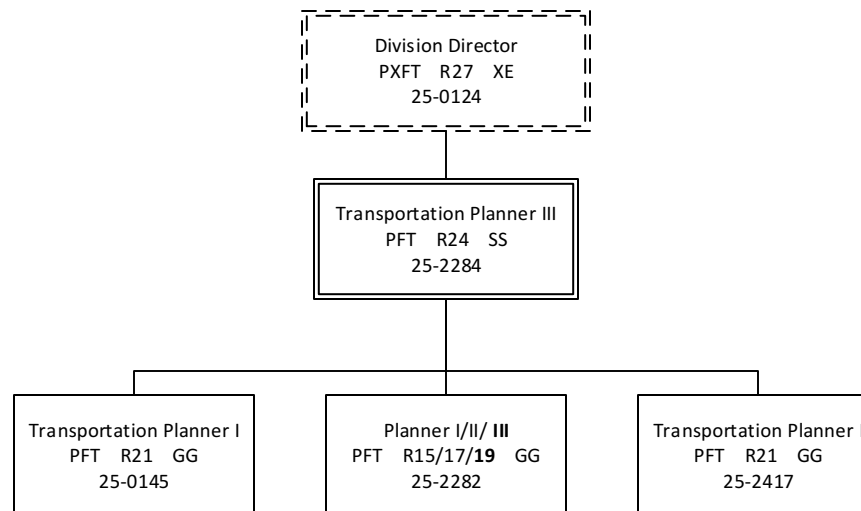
Division Director
PXFT R27 XE
25-0124

Transportation Planner III
PFT R24 SS
25-2284

Transportation Planner I
PFT R21 GG
25-0145

Planner I/II/ **III**
PFT R15/17/**19** GG
25-2282

Transportation Planner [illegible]
PFT R21 GG
25-2417